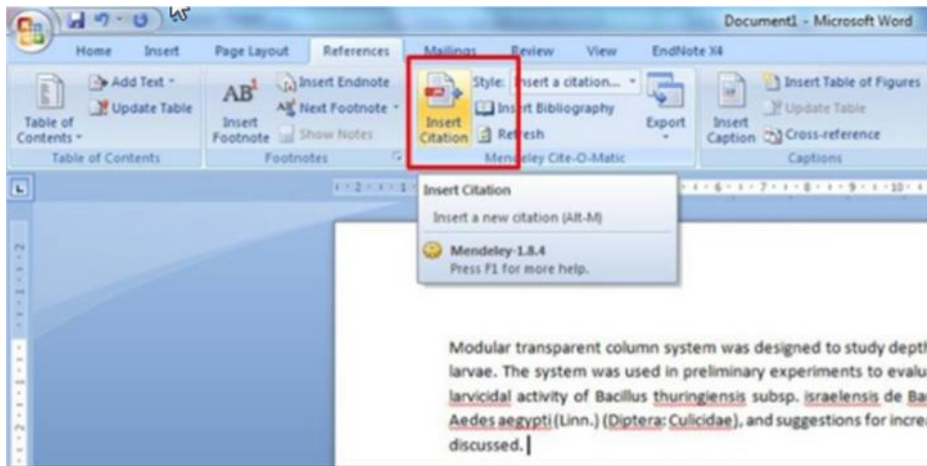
Document1 - Microsoft Word

Home Insert Page Layout References Mailings Review View EndNote X4

Table of Contents
Add Text
Update Table
Table of Contents

AB¹ Insert Footnote
Insert Endnote
Next Footnote
Show Notes
Footnotes

Insert Citation
Style: Insert a citation...
Insert Bibliography
Refresh
Export
Mendeley Cite-O-Matic

Insert Caption
Insert Table of Figures
Update Table
Cross-reference
Captions

Insert Citation
Insert a new citation (Alt-M)
Mendeley-1.8.4
Press F1 for more help.

Modular transparent column system was designed to study depth larvae. The system was used in preliminary experiments to evalu larvicidal activity of Bacillus thuringiensis subsp. israelensis de Ba Aedes aegypti (Linn.) (Diptera: Culicidae), and suggestions for incre discussed.